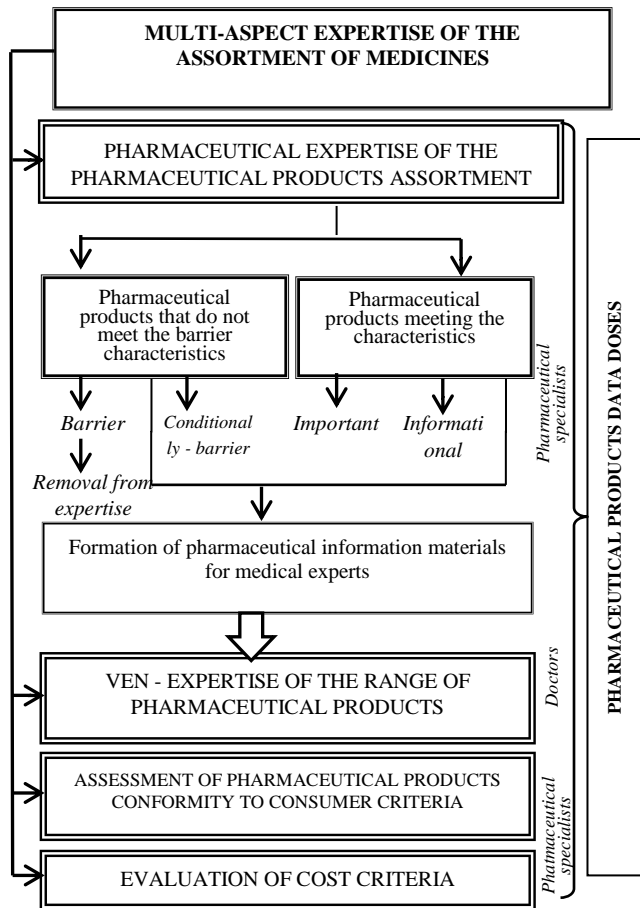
MULTI-ASPECT EXPERTISE OF THE ASSORTMENT OF MEDICINES

PHARMACEUTICAL EXPERTISE OF THE PHARMACEUTICAL PRODUCTS ASSORTMENT

Pharmaceutical products that do not meet the barrier characteristics

Pharmaceutical products meeting the characteristics

Barrier

Conditionally - barrier

Important

Informational

Removal from expertise

Pharmaceutical specialists

Formation of pharmaceutical information materials for medical experts

VEN - EXPERTISE OF THE RANGE OF PHARMACEUTICAL PRODUCTS

Doctors

ASSESSMENT OF PHARMACEUTICAL PRODUCTS CONFORMITY TO CONSUMER CRITERIA

Phatmaceutical specialists

EVALUATION OF COST CRITERIA

PHARMACEUTICAL PRODUCTS DATA DOSES